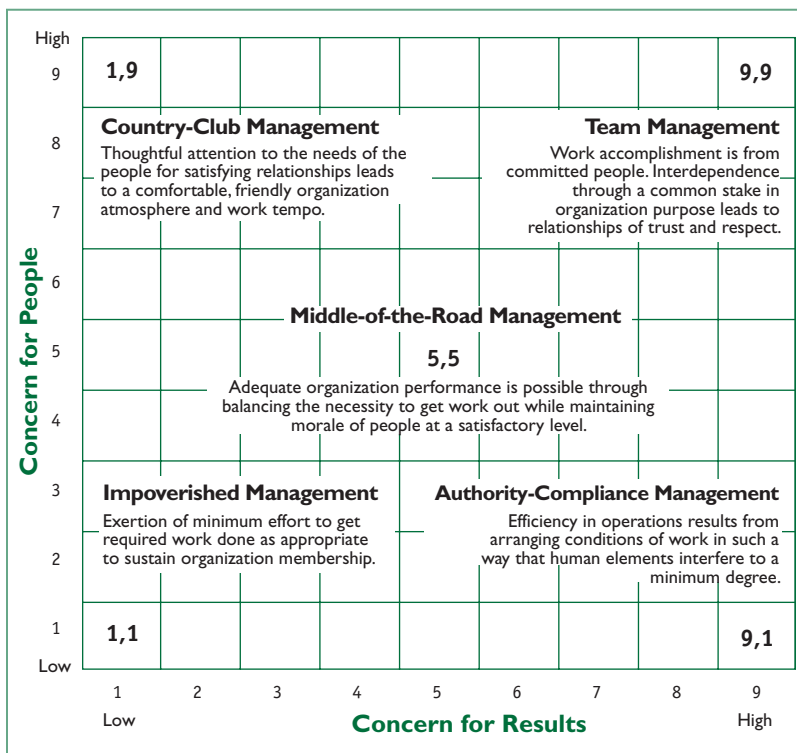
High
9
8
7
6
5
4
3
2
1
Low

Concern for People

1,9

9,9

Country-Club Management

Thoughtful attention to the needs of the people for satisfying relationships leads to a comfortable, friendly organization atmosphere and work tempo.

Team Management

Work accomplishment is from committed people. Interdependence through a common stake in organization purpose leads to relationships of trust and respect.

Middle-of-the-Road Management

5,5

Adequate organization performance is possible through balancing the necessity to get work out while maintaining morale of people at a satisfactory level.

Impoverished Management

Exertion of minimum effort to get required work done as appropriate to sustain organization membership.

Authority-Compliance Management

Efficiency in operations results from arranging conditions of work in such a way that human elements interfere to a minimum degree.

1,1

9,1

1 2 3 4 5 6 7 8 9
Low
Concern for Results
High